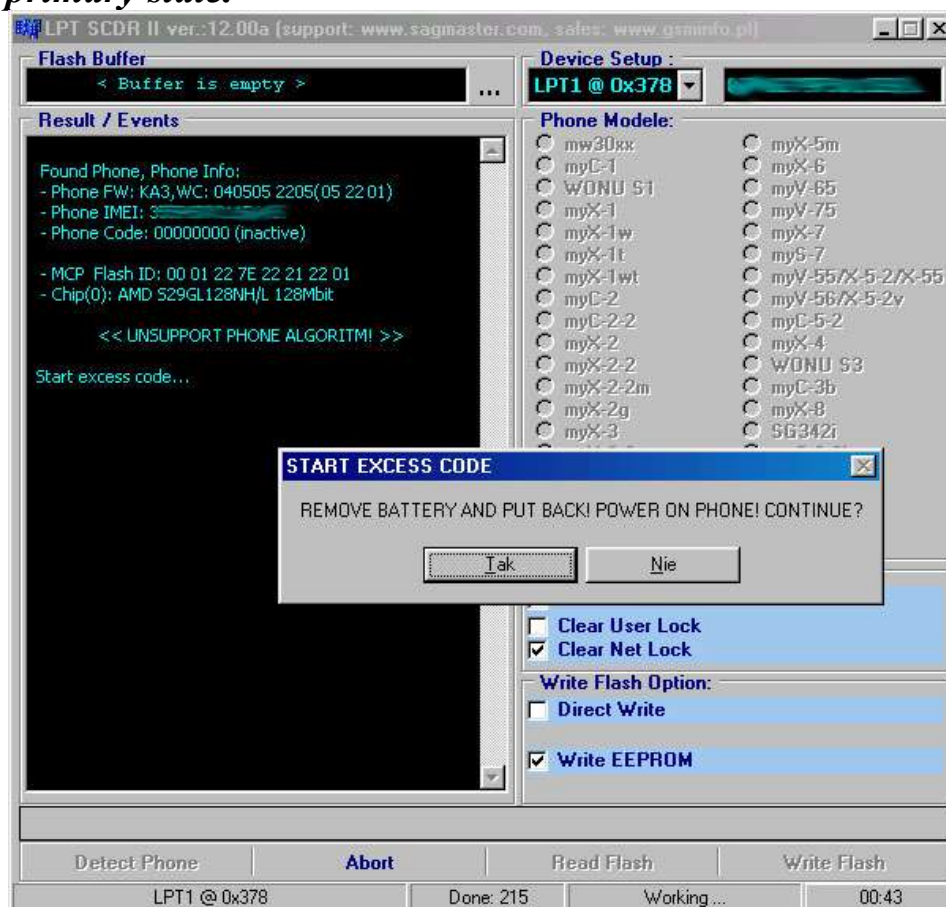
primary state.

LPT SCDR II ver.:12.00a (support: www.sagmaster.com, sales: www.gsminfo.pl)

Flash Buffer
< Buffer is empty >
...

Device Setup :
LPT1 @ 0x378

Result / Events

Found Phone, Phone Info:
- Phone FW: KA3,WC: 040505 2205(05 22 01)
- Phone IMEI: 3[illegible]
- Phone Code: 00000000 (inactive)

- MCP Flash ID: 00 01 22 7E 22 21 22 01
- Chip(0): AMD S29GL128NH/L 128Mbit

<< UNSUPPORT PHONE ALGORITM! >>

Start excess code...

Phone Modele:
mw30xx
myC-1
WONU S1
myX-1
myX-1w
myX-1t
myX-1wt
myC-2
myC-2-2
myX-2
myX-2-2
myX-2-2m
myX-2g
myX-3
myX-5m
myX-6
myV-65
myV-75
myX-7
myS-7
myV-55/X-5-2/X-55
myV-56/X-5-2v
myC-5-2
myX-4
WONU S3
myC-3b
myX-8
SG342i

START EXCESS CODE
REMOVE BATTERY AND PUT BACK! POWER ON PHONE! CONTINUE?
Tak
Nie

Clear User Lock
Clear Net Lock

Write Flash Option:
Direct Write

Write EEPROM

Detect Phone
Abort
Read Flash
Write Flash

LPT1 @ 0x378
Done: 215
Working ...
00:43